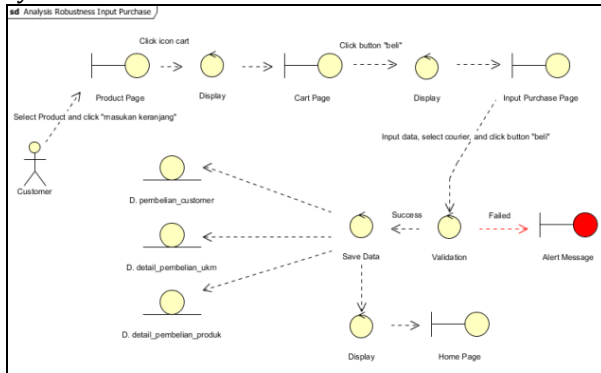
sd Analysis Robustness Input Purchase

Click icon cart

Click button "beli"

Product Page

Display

Cart Page

Display

Input Purchase Page

Select Product and click "masukan keranjang"

Customer

Input data, select courier, and click button "beli"

D. pembelian_customer

Success

Failed

D. detail_pembelian_ukm

Save Data

Validation

Alert Message

D. detail_pembelian_produk

Display

Home Page